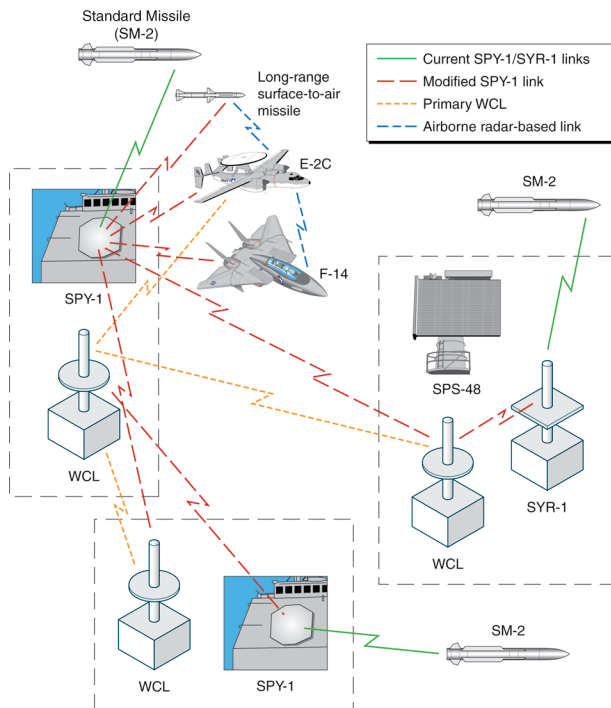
Standard Missile (SM-2)

Current SPY-1/SYR-1 links
Modified SPY-1 link
Primary WCL
Airborne radar-based link

Long-range surface-to-air missile

E-2C

SM-2

F-14

SPY-1

SPS-48

WCL

SYR-1

WCL

WCL

SPY-1

SM-2